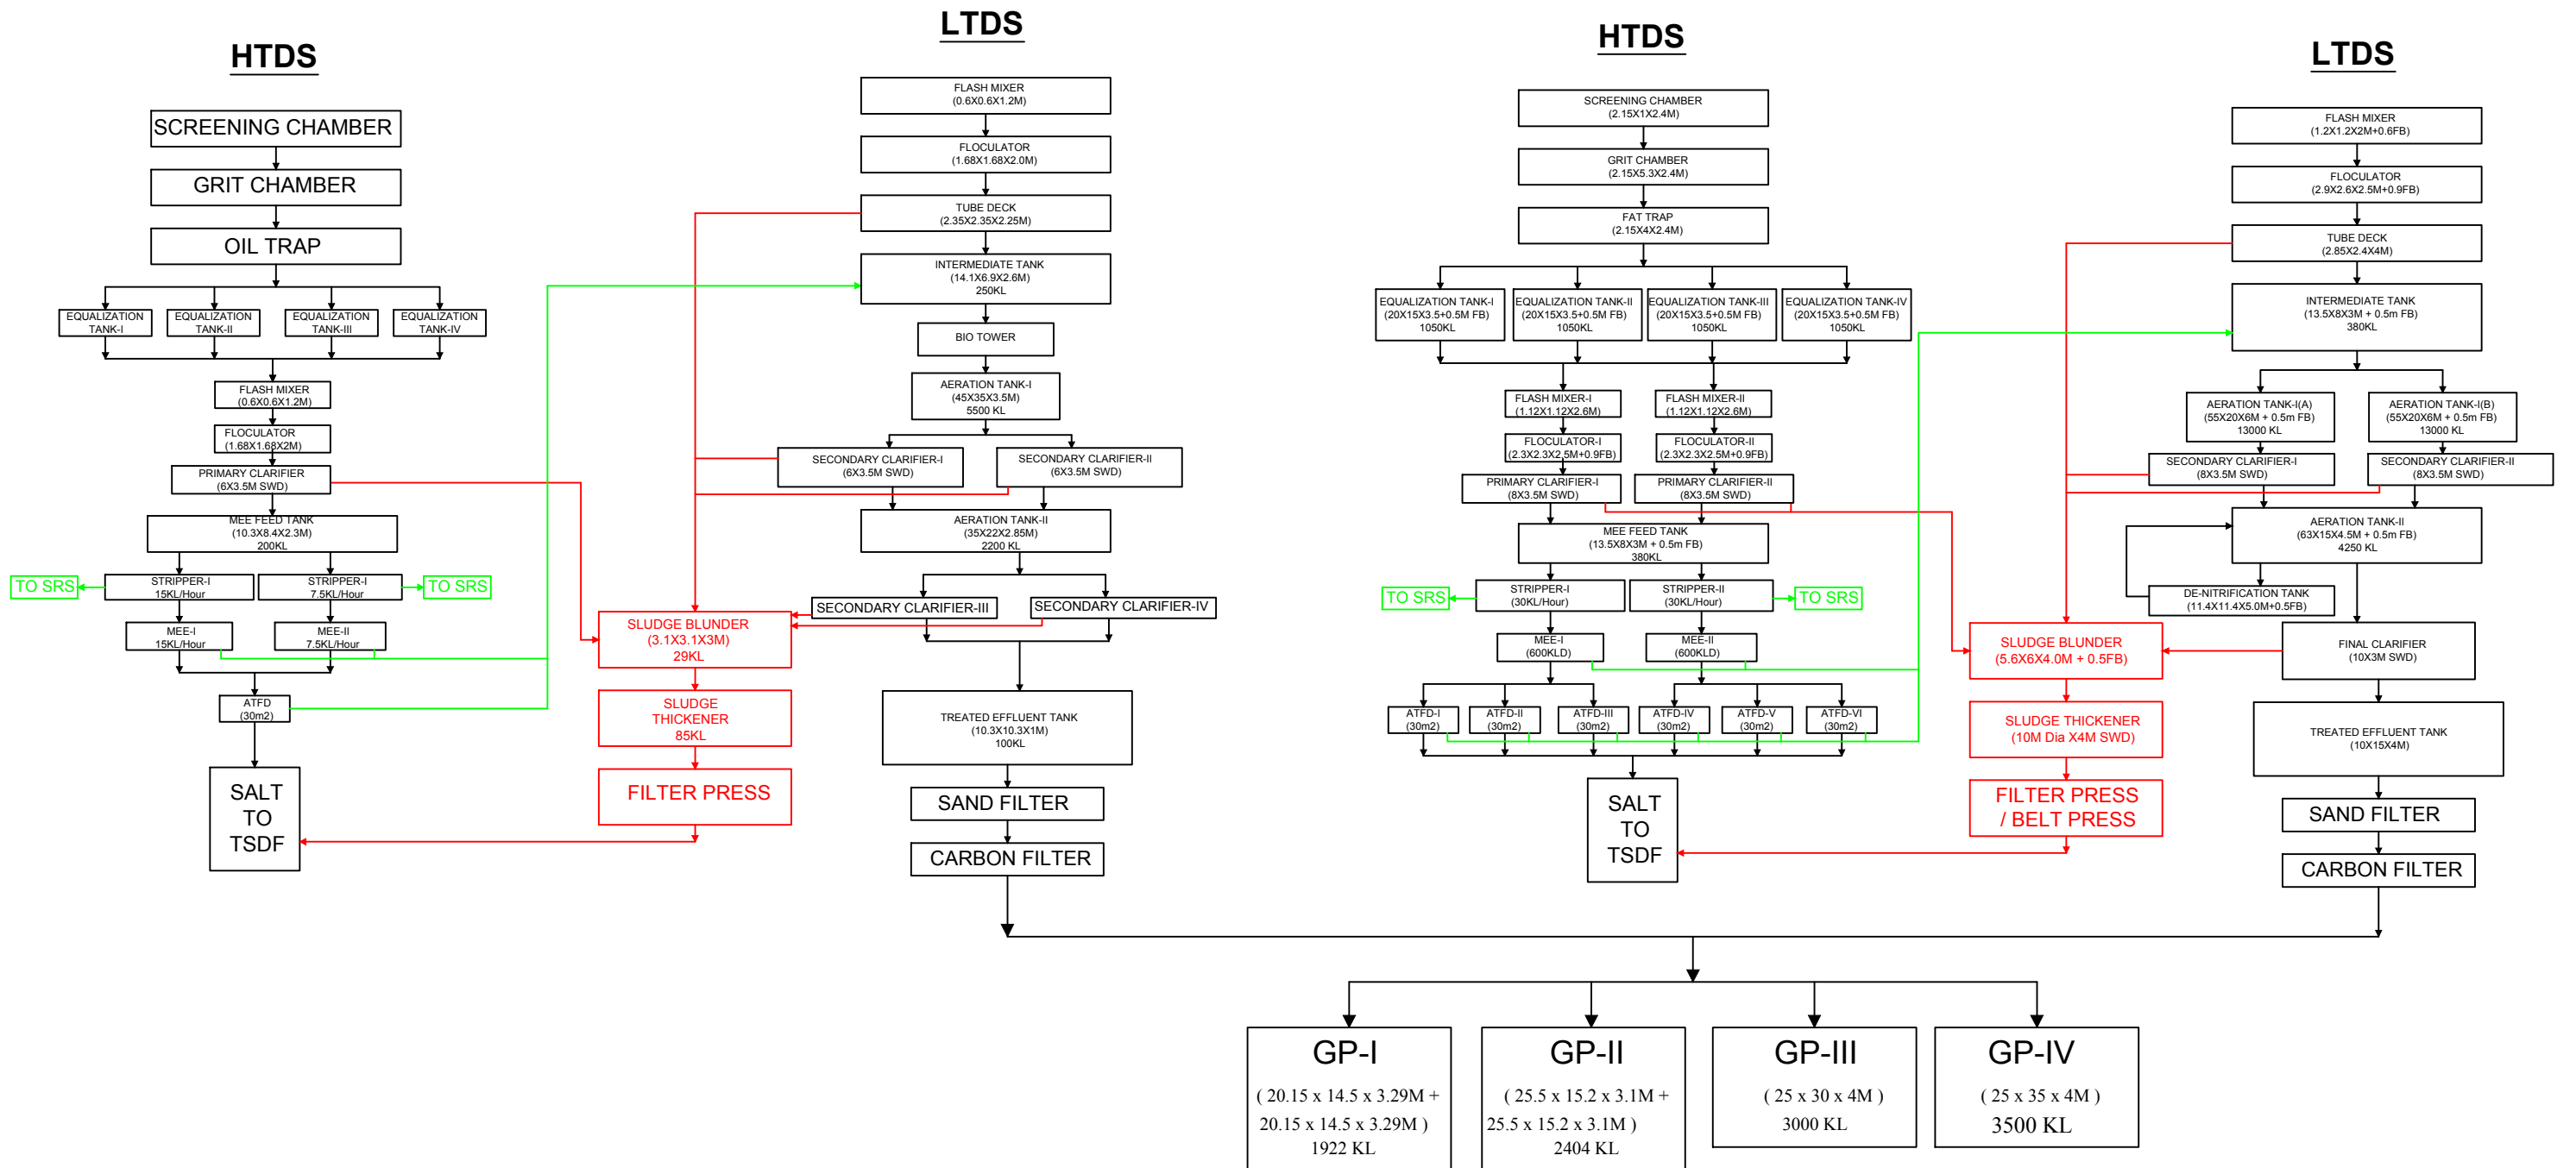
HTDS

SCREENING CHAMBER

GRIT CHAMBER

OIL TRAP

EQUALIZATION TANK-I

EQUALIZATION TANK-II

EQUALIZATION TANK-III

EQUALIZATION TANK-IV

FLASH MIXER (0.6X0.6X1.2M)

FLOCULATOR (1.68X1.68X2M)

PRIMARY CLARIFIER (6X3.5M SWD)

MEE FEED TANK (10.3X8.4X2.3M) 200KL

TO SRS

STRIPPER-I 15KL/Hour

STRIPPER-I 7.5KL/Hour

TO SRS

MEE-I 15KL/Hour

MEE-II 7.5KL/Hour

ATFD (30m2)

SALT TO TSDF

LTDS

FLASH MIXER (0.6X0.6X1.2M)

FLOCULATOR (1.68X1.68X2.0M)

TUBE DECK (2.35X2.35X2.25M)

INTERMEDIATE TANK (14.1X6.9X2.6M) 250KL

BIO TOWER

AERATION TANK-I (45X35X3.5M) 5500 KL

SECONDARY CLARIFIER-I (6X3.5M SWD)

SECONDARY CLARIFIER-II (6X3.5M SWD)

AERATION TANK-II (35X22X2.85M) 2200 KL

SECONDARY CLARIFIER-III

SECONDARY CLARIFIER-IV

SLUDGE BLUNDER (3.1X3.1X3M) 29KL

SLUDGE THICKENER 85KL

FILTER PRESS

TREATED EFFLUENT TANK (10.3X10.3X1M) 100KL

SAND FILTER

CARBON FILTER

HTDS

SCREENING CHAMBER (2.15X1X2.4M)

GRIT CHAMBER (2.15X5.3X2.4M)

FAT TRAP (2.15X4X2.4M)

EQUALIZATION TANK-I (20X15X3.5+0.5M FB) 1050KL

EQUALIZATION TANK-II (20X15X3.5+0.5M FB) 1050KL

EQUALIZATION TANK-III (20X15X3.5+0.5M FB) 1050KL

EQUALIZATION TANK-IV (20X15X3.5+0.5M FB) 1050KL

FLASH MIXER-I (1.12X1.12X2.6M)

FLASH MIXER-II (1.12X1.12X2.6M)

FLOCULATOR-I (2.3X2.3X2.5M+0.9FB)

FLOCULATOR-II (2.3X2.3X2.5M+0.9FB)

PRIMARY CLARIFIER-I (8X3.5M SWD)

PRIMARY CLARIFIER-II (8X3.5M SWD)

MEE FEED TANK (13.5X8X3M + 0.5m FB) 380KL

TO SRS

STRIPPER-I (30KL/Hour)

STRIPPER-II (30KL/Hour)

TO SRS

MEE-I (600KLD)

MEE-II (600KLD)

ATFD-I (30m2)

ATFD-II (30m2)

ATFD-III (30m2)

ATFD-IV (30m2)

ATFD-V (30m2)

ATFD-VI (30m2)

SALT TO TSDF

LTDS

FLASH MIXER (1.2X1.2X2M+0.6FB)

FLOCULATOR (2.9X2.6X2.5M+0.9FB)

TUBE DECK (2.85X2.4X4M)

INTERMEDIATE TANK (13.5X8X3M + 0.5m FB) 380KL

AERATION TANK-I(A) (55X20X6M + 0.5m FB) 13000 KL

AERATION TANK-I(B) (55X20X6M + 0.5m FB) 13000 KL

SECONDARY CLARIFIER-I (8X3.5M SWD)

SECONDARY CLARIFIER-II (8X3.5M SWD)

AERATION TANK-II (63X15X4.5M + 0.5m FB) 4250 KL

DE-NITRIFICATION TANK (11.4X11.4X5.0M+0.5FB)

FINAL CLARIFIER (10X3M SWD)

SLUDGE BLUNDER (5.6X6X4.0M + 0.5FB)

SLUDGE THICKENER (10M Dia X4M SWD)

FILTER PRESS / BELT PRESS

TREATED EFFLUENT TANK (10X15X4M)

SAND FILTER

CARBON FILTER

GP-I
( 20.15 x 14.5 x 3.29M + 20.15 x 14.5 x 3.29M )
1922 KL

GP-II
( 25.5 x 15.2 x 3.1M + 25.5 x 15.2 x 3.1M )
2404 KL

GP-III
( 25 x 30 x 4M )
3000 KL

GP-IV
( 25 x 35 x 4M )
3500 KL